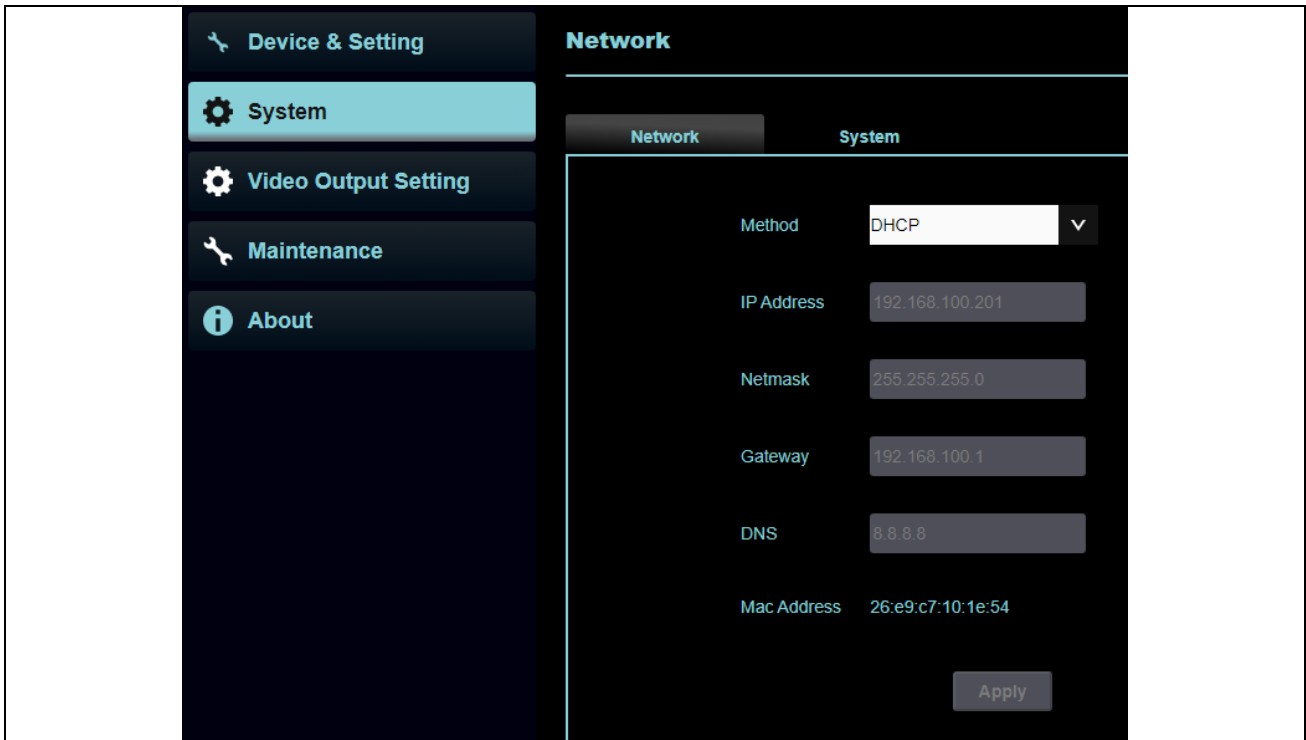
Device & Setting

System

Video Output Setting

Maintenance

About

Network

Network | System

Method DHCP

IP Address 192.168.100.201

Netmask 255.255.255.0

Gateway 192.168.100.1

DNS 8.8.8.8

Mac Address 26:e9:c7:10:1e:54

Apply